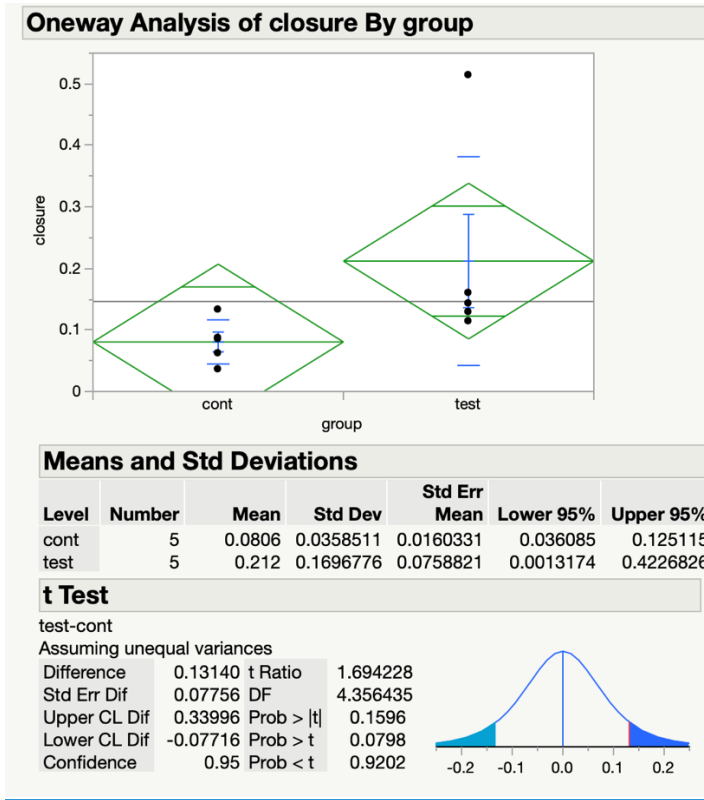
Oneway Analysis of closure By group

0.5
0.4
0.3
0.2
0.1
0
closure
cont
test
group

Means and Std Deviations

| Level | Number | Mean | Std Dev | Std Err Mean | Lower 95% | Upper 95% |
|---|---|---|---|---|---|---|
| cont | 5 | 0.0806 | 0.0358511 | 0.0160331 | 0.036085 | 0.125115 |
| test | 5 | 0.212 | 0.1696776 | 0.0758821 | 0.0013174 | 0.422682 |

t Test

test-cont
Assuming unequal variances

| | | | |
|---|---|---|---|
| Difference | 0.13140 | t Ratio | 1.694228 |
| Std Err Dif | 0.07756 | DF | 4.356435 |
| Upper CL Dif | 0.33996 | Prob > \|t\| | 0.1596 |
| Lower CL Dif | -0.07716 | Prob > t | 0.0798 |
| Confidence | 0.95 | Prob < t | 0.9202 |

-0.2 -0.1 0.0 0.1 0.2